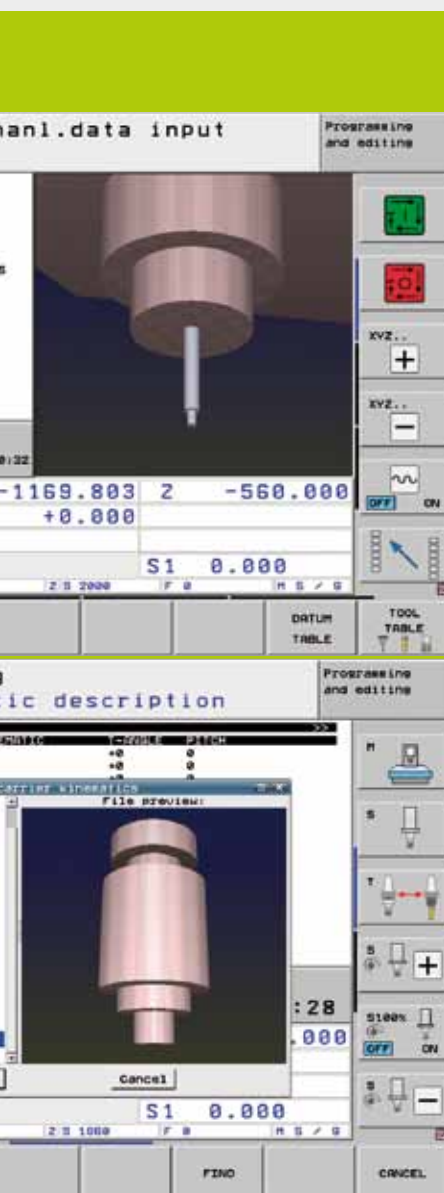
anl.data input

Programming and editing

s

XYZ..

XYZ..

:32

-1169.803 Z -560.000

+0.000

S1 0.000

Z S 2000 F 0 M 5 / 9

OFF ON

DATUM TABLE

TOOL TABLE

ic description

Programming and editing

>>

T-ANGLE PITCH

+0 0

+0 0

+0 0

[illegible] kinematics

File preview:

M

S

T

S100%

OFF ON

:28

.000

Cancel

S1 0.000

Z S 1000 F 0 M 5 / 9

FIND

CANCEL